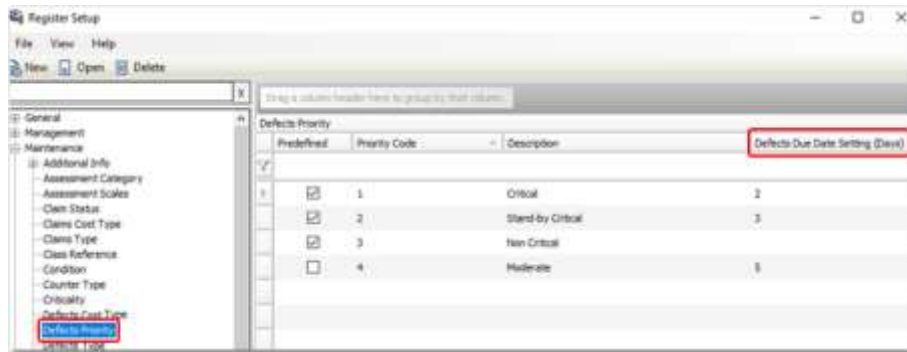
Register Setup

File View Help

New Open Delete

x

General
Management
Maintenance
Additional Info
Assessment Category
Assessment Scales
Claim Status
Claims Cost Type
Claims Type
Class Reference
Condition
Counter Type
Criticality
Defects Cost Type
Defects Priority
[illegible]

Drag a column header here to group by that column

Defects Priority

| Predefined | Priority Code | Description | Defects Due Date Setting (Days) |
|---|---|---|---|
| ☑ | 1 | Critical | 2 |
| ☑ | 2 | Stand-by Critical | 3 |
| ☑ | 3 | Non Critical | |
| ☐ | 4 | Moderate | 5 |